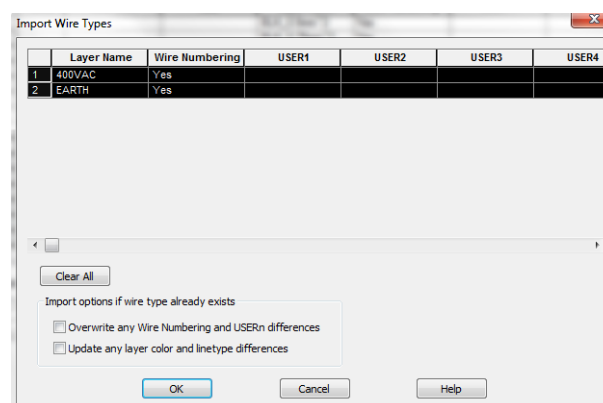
Import Wire Types

| | Layer Name | Wire Numbering | USER1 | USER2 | USER3 | USER4 |
|---|---|---|---|---|---|---|
| 1 | 400VAC | Yes | | | | |
| 2 | EARTH | Yes | | | | |

Clear All

Import options if wire type already exists

Overwrite any Wire Numbering and USERn differences

Update any layer color and linetype differences

OK

Cancel

Help